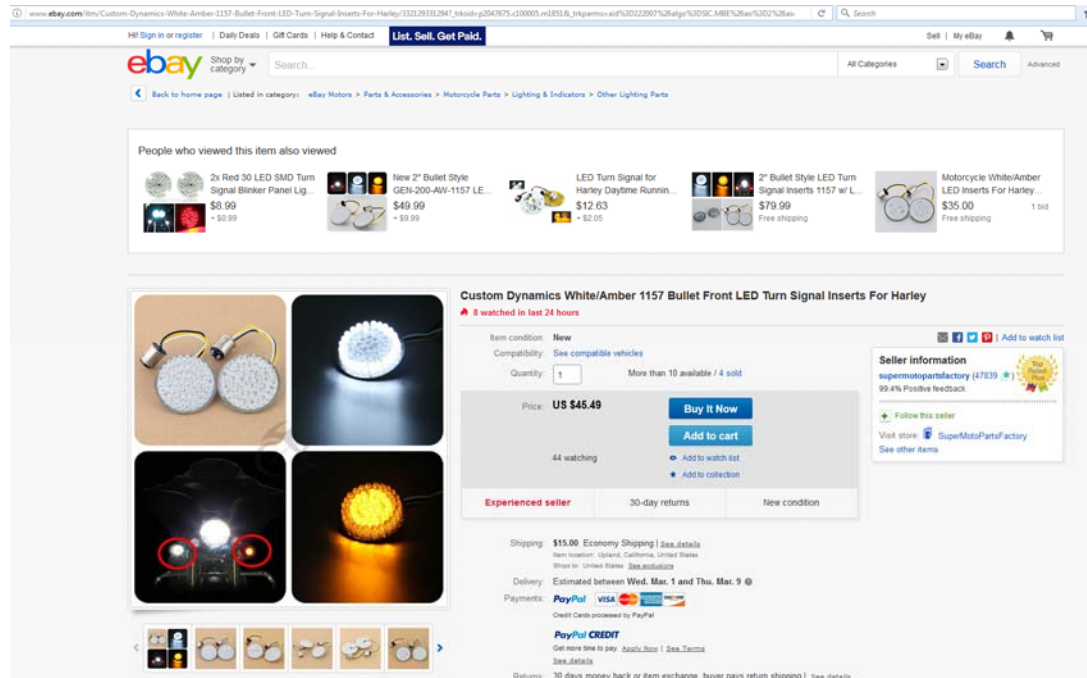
www.ebay.com/itm/Custom-Dynamics-White-Amber-1157-Bullet-Front-LED-Turn-Signal-Inserts-For-Harley/332129331294?_trksid=p2047675.c100005.m1851&_trkparms=aid%3D222007%26algo%3DSIC.MBE%26ao%3D2%26as

Search

Hi! Sign in or register | Daily Deals | Gift Cards | Help & Contact | List. Sell. Get Paid.

Sell | My eBay

ebay Shop by category

Search...

All Categories

Search

Advanced

Back to home page | Listed in category: eBay Motors > Parts & Accessories > Motorcycle Parts > Lighting & Indicators > Other Lighting Parts

People who viewed this item also viewed

2x Red 30 LED SMD Turn Signal Blinker Panel Lig...
$8.99
+ $0.99

New 2" Bullet Style GEN-200-AW-1157 LE...
$49.99
+ $9.99

LED Turn Signal for Harley Daytime Runnin...
$12.63
+ $2.05

2" Bullet Style LED Turn Signal Inserts 1157 w/ L...
$79.99
Free shipping

Motorcycle White/Amber LED Inserts For Harley...
$35.00
Free shipping
1 bid

Custom Dynamics White/Amber 1157 Bullet Front LED Turn Signal Inserts For Harley

8 watched in last 24 hours

Item condition: New

Compatibility: See compatible vehicles

Quantity: 1 More than 10 available / 4 sold

| Add to watch list

Price: US $45.49

Buy It Now

Add to cart

44 watching

Add to watch list

Add to collection

Experienced seller | 30-day returns | New condition

Seller information
supermotopartsfactory (47839 ★)
99.4% Positive feedback

Follow this seller

Visit store: SuperMotoPartsFactory
See other items

Shipping: $15.00 Economy Shipping | See details
Item location: Upland, California, United States
Ships to: United States See exclusions

Delivery: Estimated between Wed. Mar. 1 and Thu. Mar. 9

Payments: PayPal VISA
Credit Cards processed by PayPal

PayPal CREDIT
Get more time to pay. Apply Now | See Terms
See details

Returns: 30 days money back or item exchange, buyer pays return shipping | See details